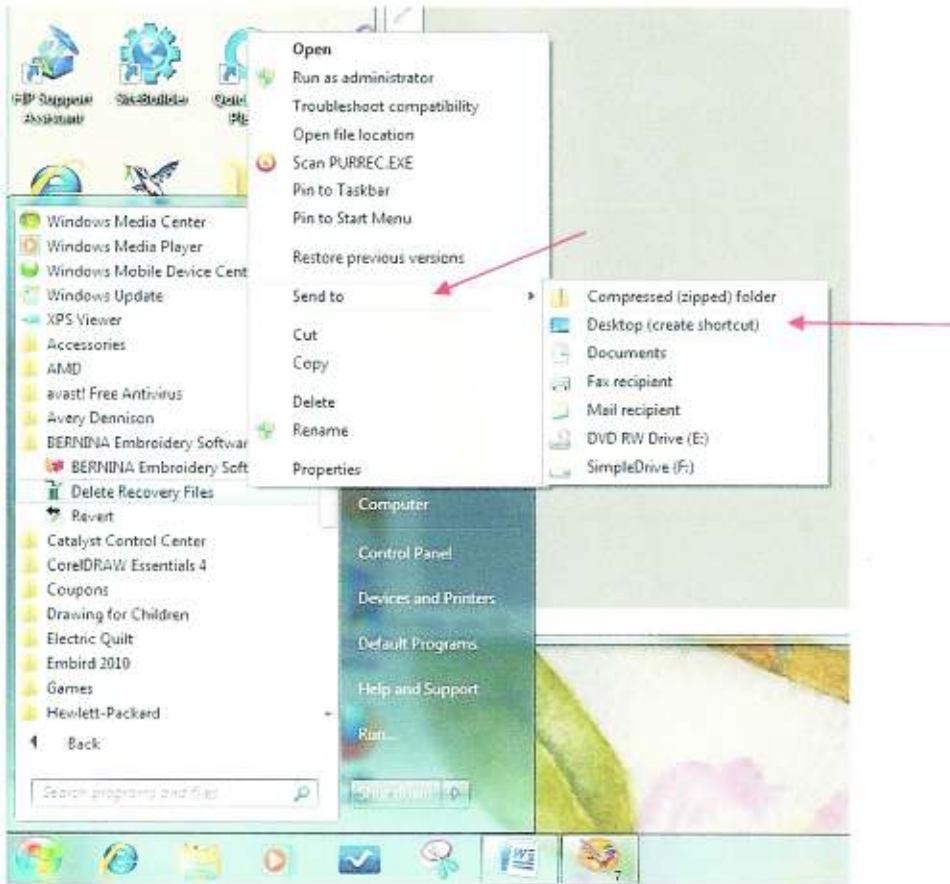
HP Support Assistant

Open
Run as administrator
Troubleshoot compatibility
Open file location
Scan PURREC.EXE
Pin to Taskbar
Pin to Start Menu
Restore previous versions
Send to
Cut
Copy
Delete
Rename
Properties

Compressed (zipped) folder
Desktop (create shortcut)
Documents
Fax recipient
Mail recipient
DVD RW Drive (E:)
SimpleDrive (F:)

Windows Media Center
Windows Media Player
Windows Mobile Device Cent
Windows Update
XPS Viewer
Accessories
AMD
avast! Free Antivirus
Avery Dennison
BERNINA Embroidery Softwar
BERNINA Embroidery Soft
Delete Recovery Files
Revert
Catalyst Control Center
CorelDRAW Essentials 4
Coupons
Drawing for Children
Electric Quilt
Embird 2010
Games
Hewlett-Packard
Back
Search programs and files

Computer
Control Panel
Devices and Printers
Default Programs
Help and Support
Run...
Shut down